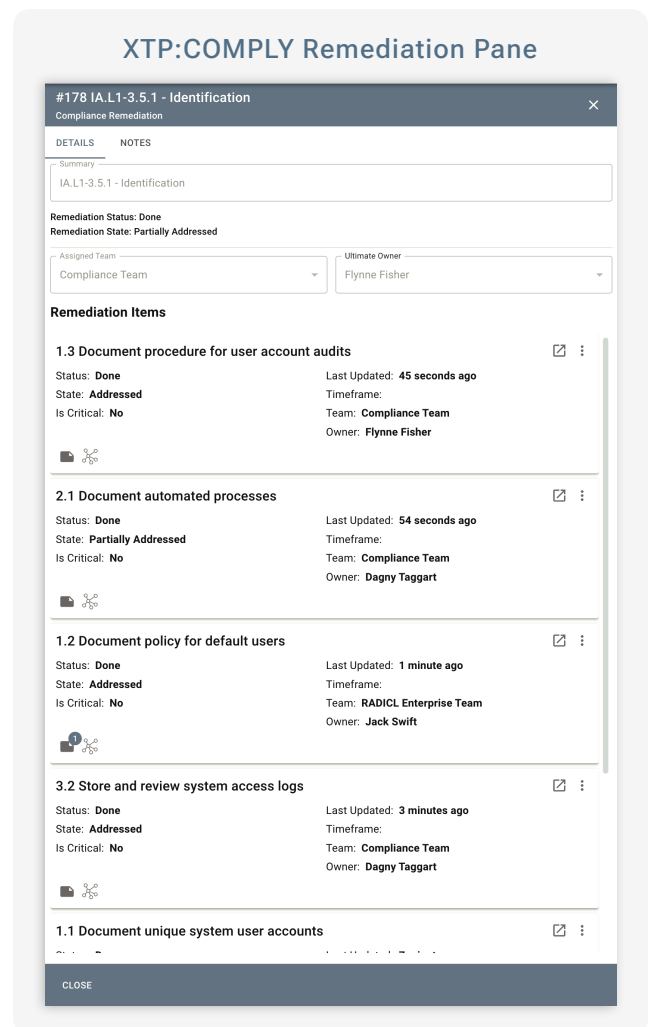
XTP:COMPLY Remediation Pane

#178 IA.L1-3.5.1 - Identification
Compliance Remediation

DETAILS NOTES

Summary
IA.L1-3.5.1 - Identification

Remediation Status: Done
Remediation State: Partially Addressed

Assigned Team
Compliance Team

Ultimate Owner
Flynne Fisher

Remediation Items

1.3 Document procedure for user account audits
Status: Done
State: Addressed
Is Critical: No
Last Updated: 45 seconds ago
Timeframe:
Team: Compliance Team
Owner: Flynne Fisher

2.1 Document automated processes
Status: Done
State: Partially Addressed
Is Critical: No
Last Updated: 54 seconds ago
Timeframe:
Team: Compliance Team
Owner: Dagny Taggart

1.2 Document policy for default users
Status: Done
State: Addressed
Is Critical: No
Last Updated: 1 minute ago
Timeframe:
Team: RADICL Enterprise Team
Owner: Jack Swift
1

3.2 Store and review system access logs
Status: Done
State: Addressed
Is Critical: No
Last Updated: 3 minutes ago
Timeframe:
Team: Compliance Team
Owner: Dagny Taggart

1.1 Document unique system user accounts
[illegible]

CLOSE